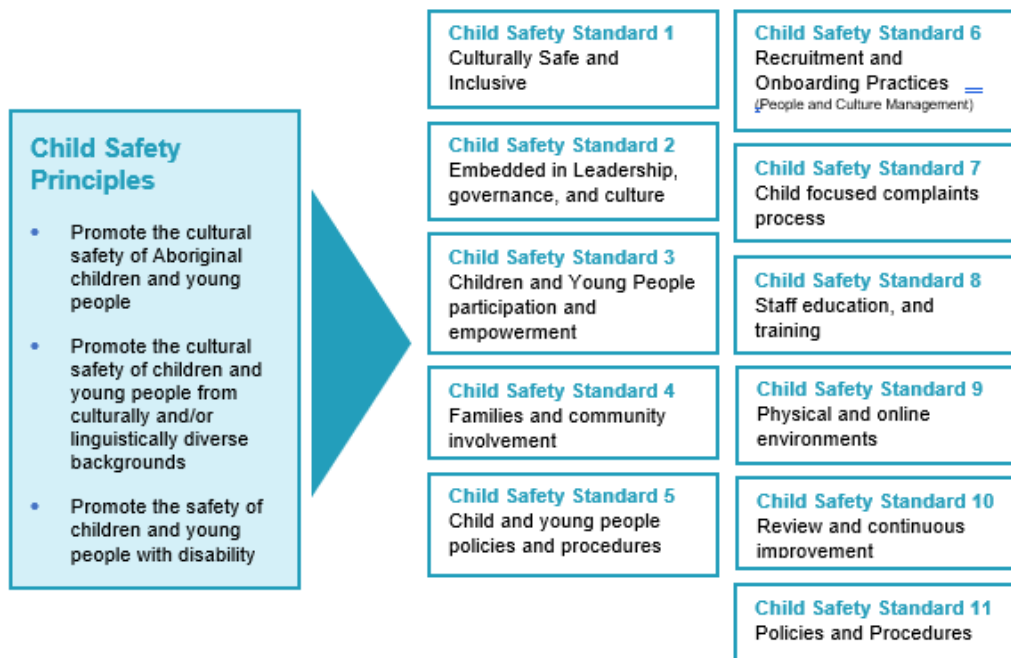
Child Safety Principles

- Promote the cultural safety of Aboriginal children and young people
- Promote the cultural safety of children and young people from culturally and/or linguistically diverse backgrounds
- Promote the safety of children and young people with disability

Child Safety Standard 1
Culturally Safe and Inclusive

Child Safety Standard 2
Embedded in Leadership, governance, and culture

Child Safety Standard 3
Children and Young People participation and empowerment

Child Safety Standard 4
Families and community involvement

Child Safety Standard 5
Child and young people policies and procedures

Child Safety Standard 6
Recruitment and Onboarding Practices
(People and Culture Management)

Child Safety Standard 7
Child focused complaints process

Child Safety Standard 8
Staff education, and training

Child Safety Standard 9
Physical and online environments

Child Safety Standard 10
Review and continuous improvement

Child Safety Standard 11
Policies and Procedures